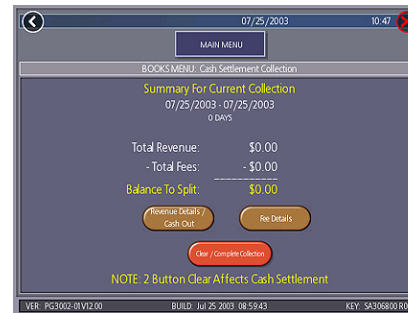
07/25/2003 10:47

MAIN MENU

BOOKS MENU: Cash Settlement Collection

Summary For Current Collection
07/25/2003 - 07/25/2003
0 DAYS

Total Revenue: $0.00
- Total Fees: - $0.00
Balance To Split: $0.00

Revenue Details / Cash Out

Fee Details

Clear / Complete Collection

NOTE: 2 Button Clear Affects Cash Settlement

VER: PG3002-01V12.00 BUILD: Jul 25 2003 08:59:43 KEY: SA306800.R0